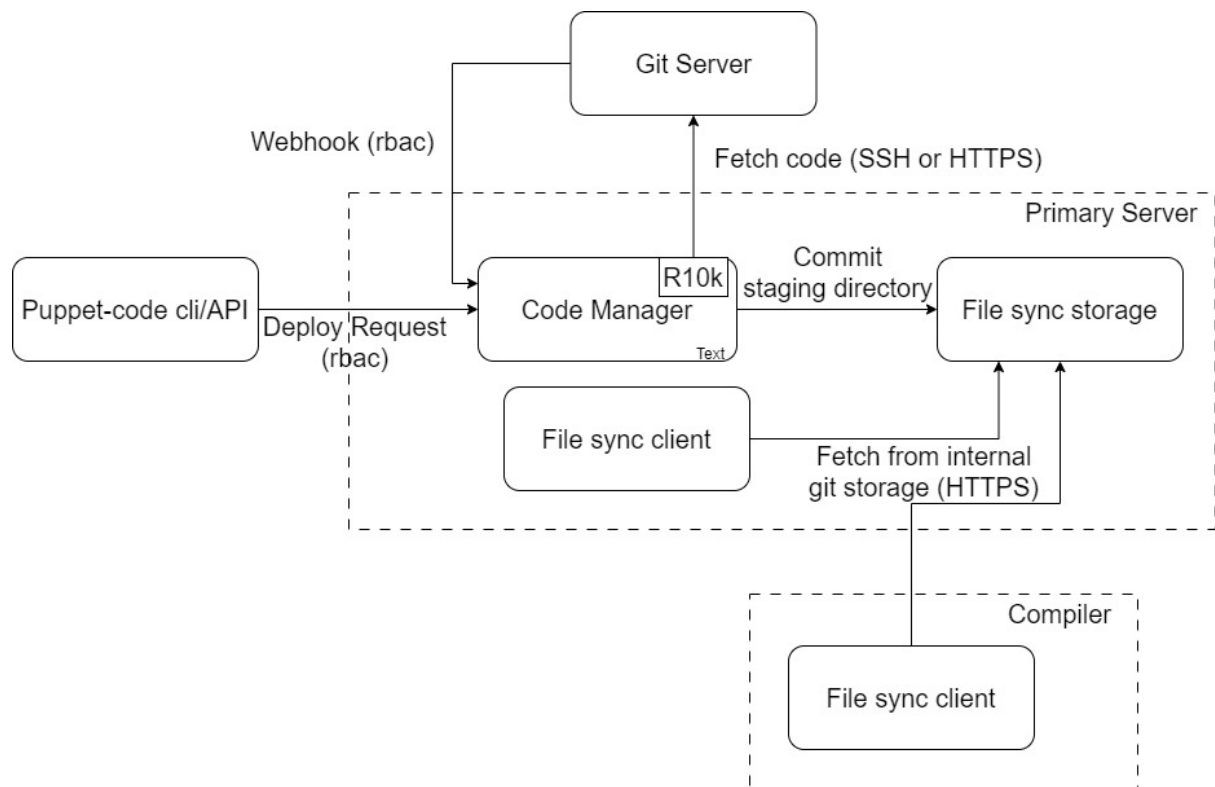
Git Server

Webhook (rbac)

Fetch code (SSH or HTTPS)

Primary Server

Puppet-code cli/API

Deploy Request (rbac)

R10k

Code Manager

Text

Commit staging directory

File sync storage

File sync client

Fetch from internal git storage (HTTPS)

Compiler

File sync client